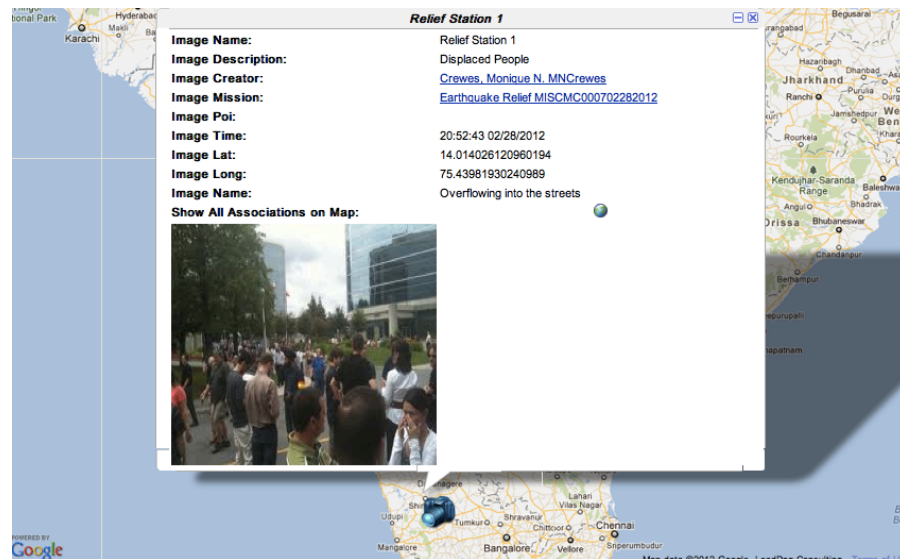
Relief Station 1

| | |
|---|---|
| Image Name: | Relief Station 1 |
| Image Description: | Displaced People |
| Image Creator: | Crewes, Monique N. MNCrewes |
| Image Mission: | Earthquake Relief MISCMC000702282012 |
| Image Poi: | |
| Image Time: | 20:52:43 02/28/2012 |
| Image Lat: | 14.014026120960194 |
| Image Long: | 75.43981930240989 |
| Image Name: | Overflowing into the streets |
| Show All Associations on Map: | |

tional Park
Hyderabad
Karachi
Makli
Begusarai
rangabad
Hazaribagh
Dhanbad
Jharkhand
Ranchi
Purulia
Jamshedpur
Rourkela
Kendujhar-Saranda Range
Baleshwa
Bhadrak
Angul
Bhubaneswar
Orissa
Chandanpur
Berhampur
apatnam
Lahari
Vilas Nagar
Udupi
Shravanur
Tumkur
Chittoor
Chennai
Sriperumbudur
Mangalore
Bangalore
Vellore
POWERED BY
Google
Map data ©2012 Google, LeadDog Consulting - Terms of U